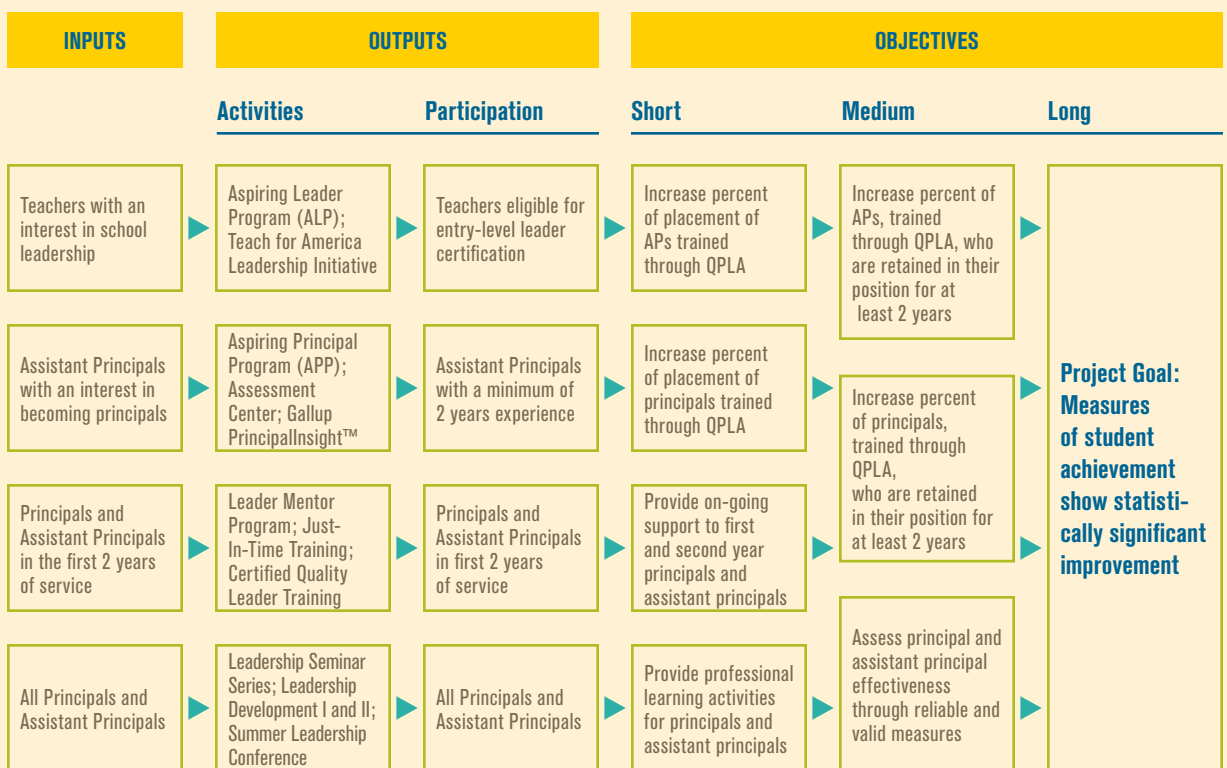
INPUTS

OUTPUTS

OBJECTIVES

Activities

Participation

Short

Medium

Long

Teachers with an interest in school leadership

Aspiring Leader Program (ALP); Teach for America Leadership Initiative

Teachers eligible for entry-level leader certification

Increase percent of placement of APs trained through QPLA

Increase percent of APs, trained through QPLA, who are retained in their position for at least 2 years

Assistant Principals with an interest in becoming principals

Aspiring Principal Program (APP); Assessment Center; Gallup PrincipalInsight™

Assistant Principals with a minimum of 2 years experience

Increase percent of placement of principals trained through QPLA

Increase percent of principals, trained through QPLA, who are retained in their position for at least 2 years

Project Goal: Measures of student achievement show statistically significant improvement

Principals and Assistant Principals in the first 2 years of service

Leader Mentor Program; Just-In-Time Training; Certified Quality Leader Training

Principals and Assistant Principals in first 2 years of service

Provide on-going support to first and second year principals and assistant principals

All Principals and Assistant Principals

Leadership Seminar Series; Leadership Development I and II; Summer Leadership Conference

All Principals and Assistant Principals

Provide professional learning activities for principals and assistant principals

Assess principal and assistant principal effectiveness through reliable and valid measures